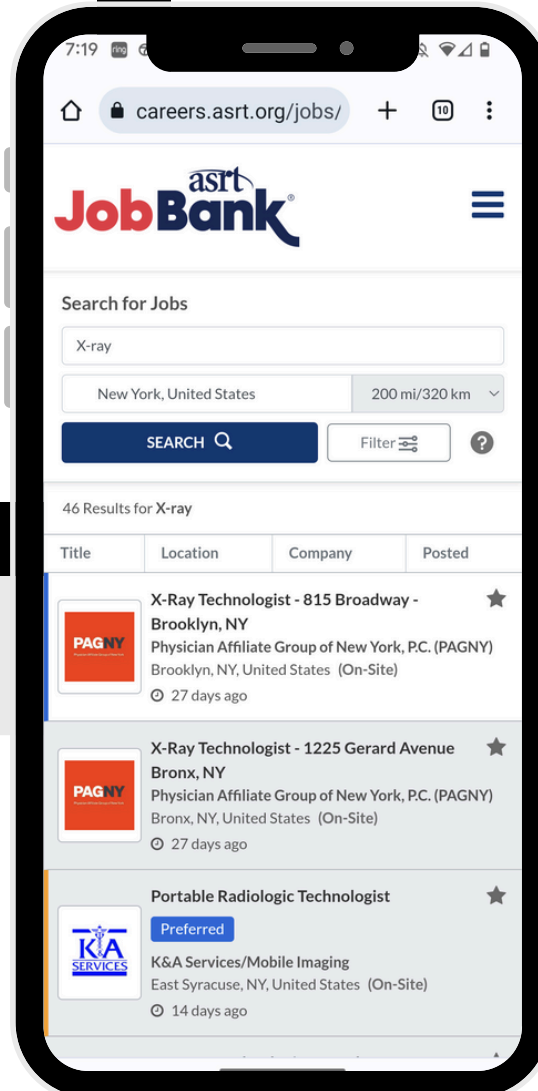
7:19 ring

careers.asrt.org/jobs/

10

asrt JobBank®

Search for Jobs

X-ray

New York, United States

200 mi/320 km

SEARCH

Filter

?

46 Results for X-ray

| Title | Location | Company | Posted |
|---|---|---|---|

PAGNY

X-Ray Technologist - 815 Broadway - Brooklyn, NY
Physician Affiliate Group of New York, P.C. (PAGNY)
Brooklyn, NY, United States (On-Site)
27 days ago

PAGNY

X-Ray Technologist - 1225 Gerard Avenue Bronx, NY
Physician Affiliate Group of New York, P.C. (PAGNY)
Bronx, NY, United States (On-Site)
27 days ago

K&A SERVICES

Portable Radiologic Technologist
Preferred
K&A Services/Mobile Imaging
East Syracuse, NY, United States (On-Site)
14 days ago